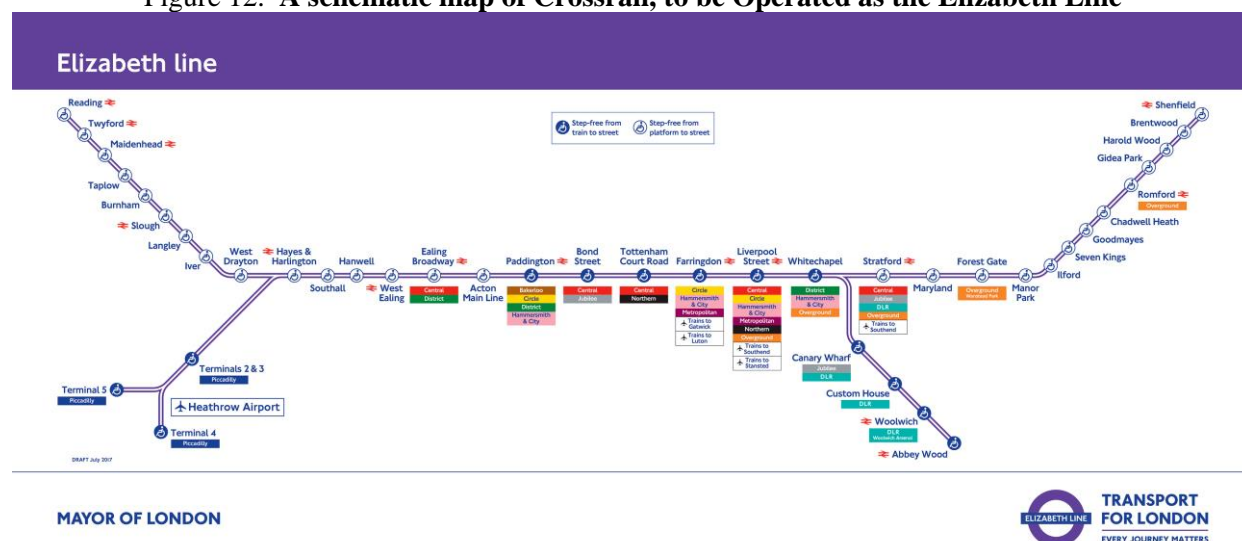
Figure 12: A schematic map of Crossrail, to be Operated as the Elizabeth Line

Elizabeth line

Step-free from train to street
Step-free from platform to street

Reading
Twyford
Maidenhead
Taplow
Burnham
Slough
Langley
Iver
West Drayton
Hayes & Harlington
Southall
Hanwell
West Ealing
Ealing Broadway
Central
District
Acton Main Line
Paddington
Bakerloo
Circle
District
Hammersmith & City
Bond Street
Central
Jubilee
Tottenham Court Road
Central
Northern
Farringdon
Circle
Hammersmith & City
Metropolitan
Trains to Gatwick
Trains to Luton
Liverpool Street
Central
Circle
Hammersmith & City
Metropolitan
Northern
Overground
Trains to Southend
Trains to Stansted
Whitechapel
District
Hammersmith & City
Overground
Stratford
Central
Jubilee
DLR
Overground
Trains to Southend
Maryland
Forest Gate
Overground
Wanstead Park
Manor Park
Ilford
Seven Kings
Goodmayes
Chadwell Heath
Romford
Overground
Gidea Park
Harold Wood
Brentwood
Shenfield

Terminals 2 & 3
Piccadilly
Terminal 5
Piccadilly
Heathrow Airport
Terminal 4
Piccadilly

Canary Wharf
Jubilee
DLR
Custom House
DLR
Woolwich
DLR
Woolwich Arsenal
Abbey Wood

DRAFT July 2017

MAYOR OF LONDON

ELIZABETH LINE
TRANSPORT FOR LONDON
EVERY JOURNEY MATTERS